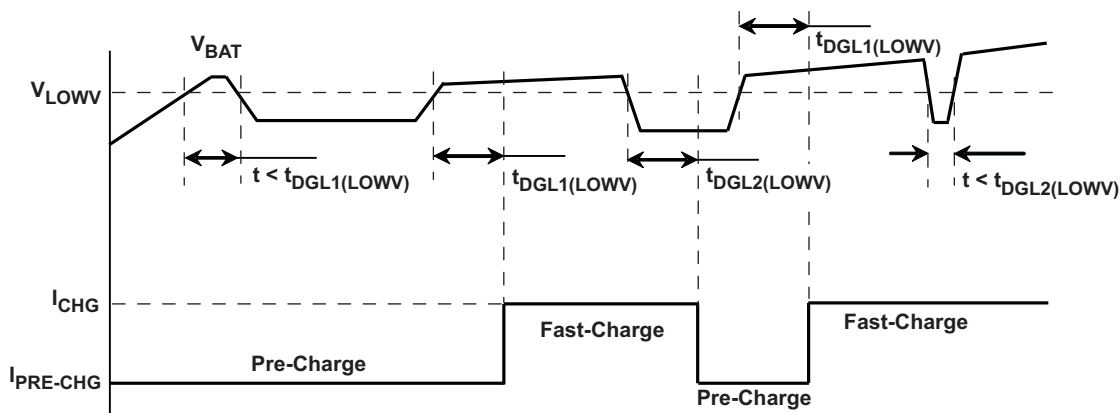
$t_{DGL1(LOWV)}$

$V_{BAT}$

$V_{LOWV}$

$t < t_{DGL1(LOWV)}$

$t_{DGL1(LOWV)}$

$t_{DGL2(LOWV)}$

$t < t_{DGL2(LOWV)}$

$I_{CHG}$

Fast-Charge

Fast-Charge

Pre-Charge

$I_{PRE\text{-}CHG}$

Pre-Charge